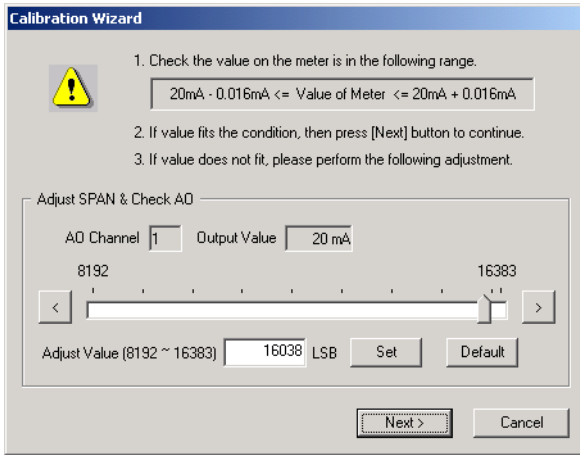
Calibration Wizard

1. Check the value on the meter is in the following range.

20mA - 0.016mA <= Value of Meter <= 20mA + 0.016mA

2. If value fits the condition, then press [Next] button to continue.

3. If value does not fit, please perform the following adjustment.

Adjust SPAN & Check AO

AO Channel 1 Output Value 20 mA

8192 16383

<

>

Adjust Value (8192 ~ 16383) 16038 LSB Set Default

Next >

Cancel